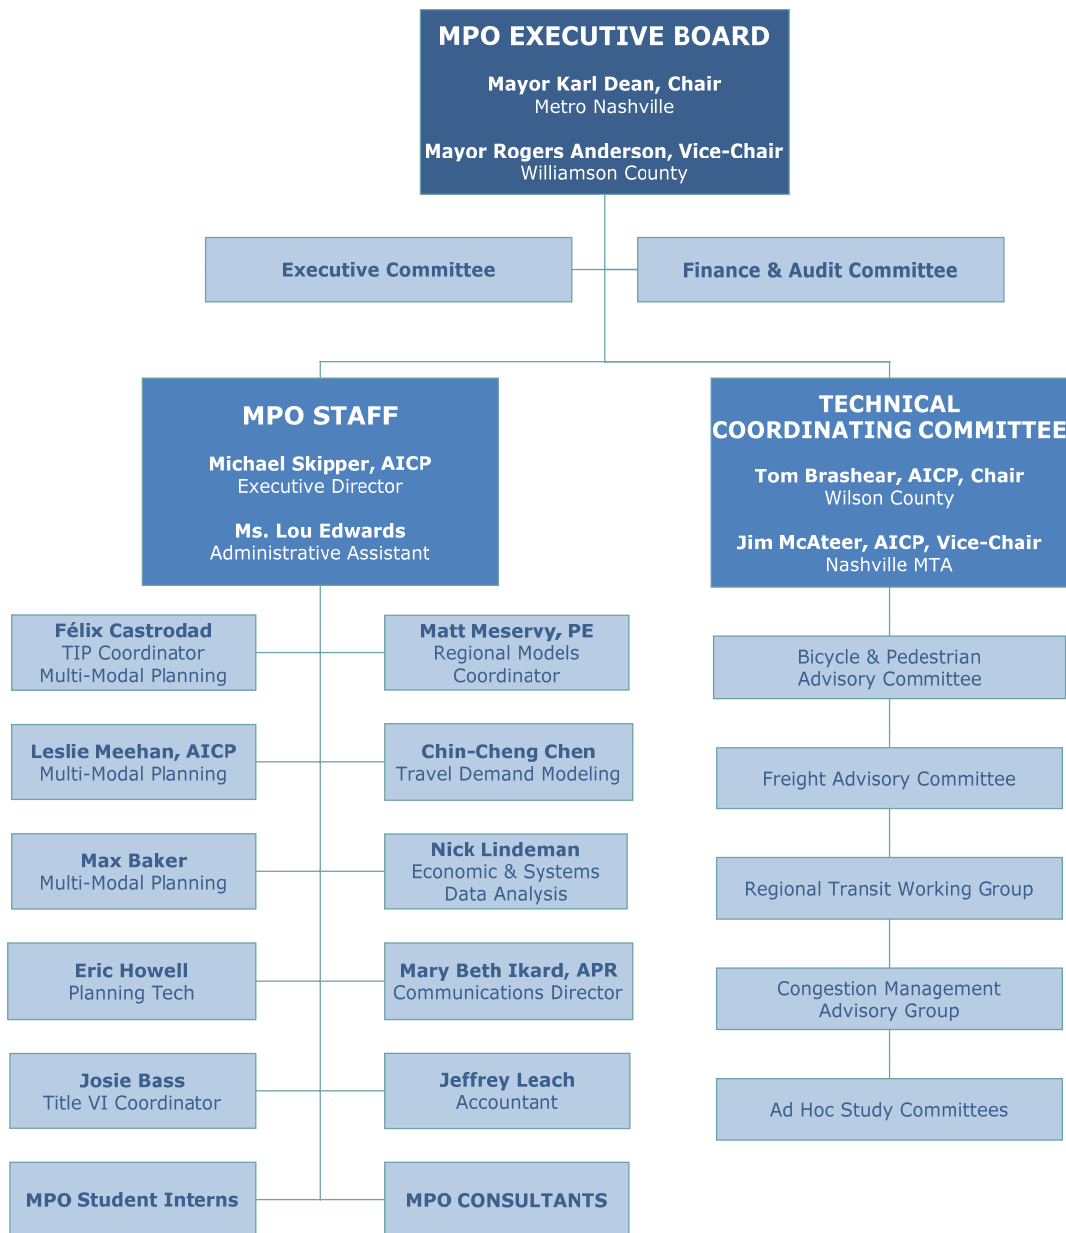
MPO EXECUTIVE BOARD

Mayor Karl Dean, Chair
Metro Nashville

Mayor Rogers Anderson, Vice-Chair
Williamson County

Executive Committee

Finance & Audit Committee

MPO STAFF

Michael Skipper, AICP
Executive Director

Ms. Lou Edwards
Administrative Assistant

TECHNICAL COORDINATING COMMITTEE

Tom Brashear, AICP, Chair
Wilson County

Jim McAteer, AICP, Vice-Chair
Nashville MTA

Félix Castrodad
TIP Coordinator
Multi-Modal Planning

Matt Meservy, PE
Regional Models Coordinator

Leslie Meehan, AICP
Multi-Modal Planning

Chin-Cheng Chen
Travel Demand Modeling

Max Baker
Multi-Modal Planning

Nick Lindeman
Economic & Systems Data Analysis

Eric Howell
Planning Tech

Mary Beth Ikard, APR
Communications Director

Josie Bass
Title VI Coordinator

Jeffrey Leach
Accountant

MPO Student Interns

MPO CONSULTANTS

Bicycle & Pedestrian Advisory Committee

Freight Advisory Committee

Regional Transit Working Group

Congestion Management Advisory Group

Ad Hoc Study Committees